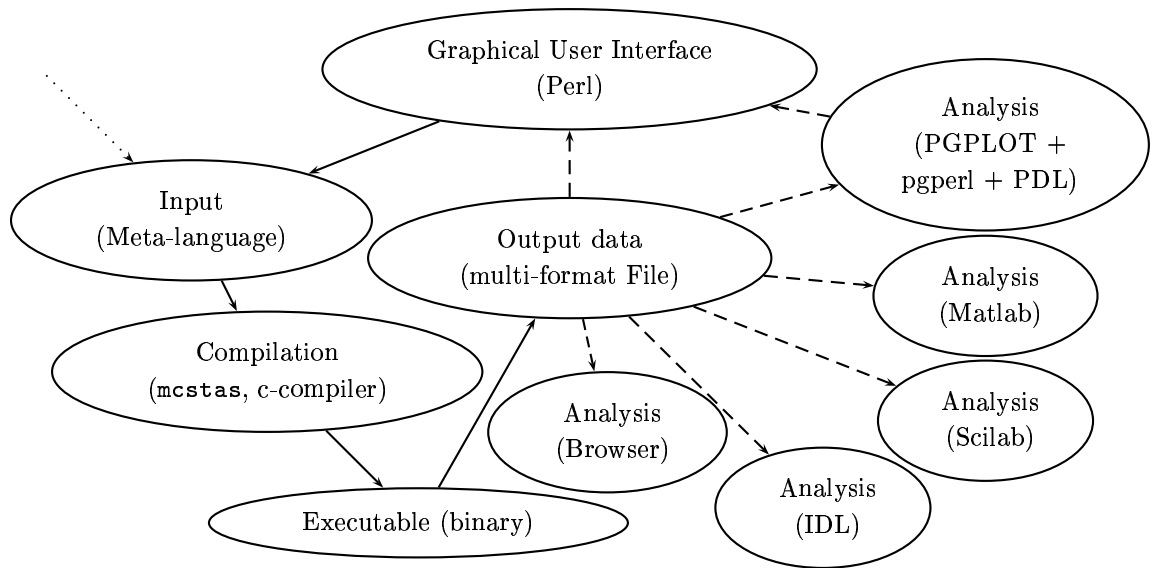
Graphical User Interface
(Perl)

Analysis
(PGPLOT +
pgperl + PDL)

Input
(Meta-language)

Output data
(multi-format File)

Analysis
(Matlab)

Compilation
(mcstas, c-compiler)

Analysis
(Browser)

Analysis
(Scilab)

Analysis
(IDL)

Executable (binary)